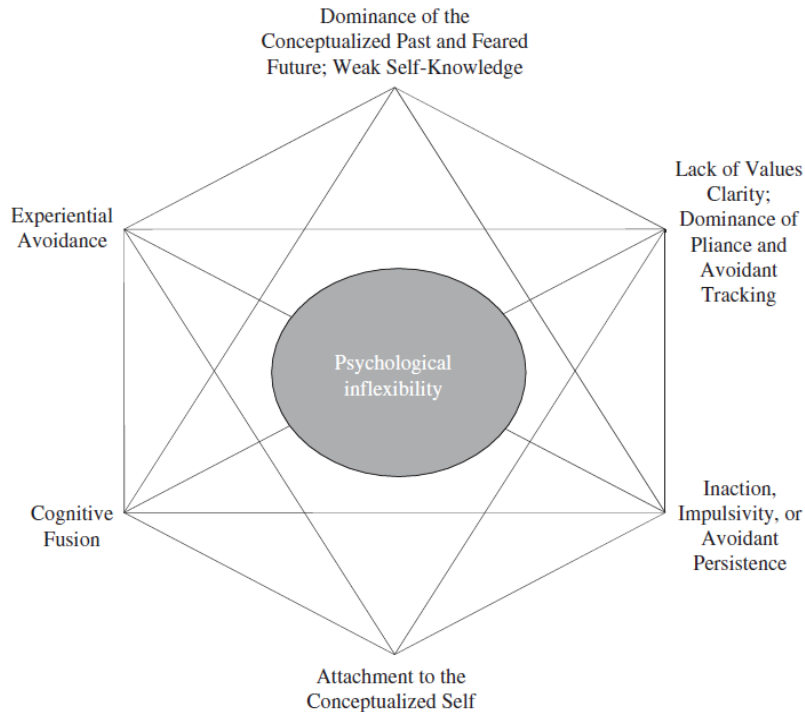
Dominance of the Conceptualized Past and Feared Future; Weak Self-Knowledge

Experiential Avoidance

Lack of Values Clarity; Dominance of Pliance and Avoidant Tracking

Psychological inflexibility

Cognitive Fusion

Inaction, Impulsivity, or Avoidant Persistence

Attachment to the Conceptualized Self